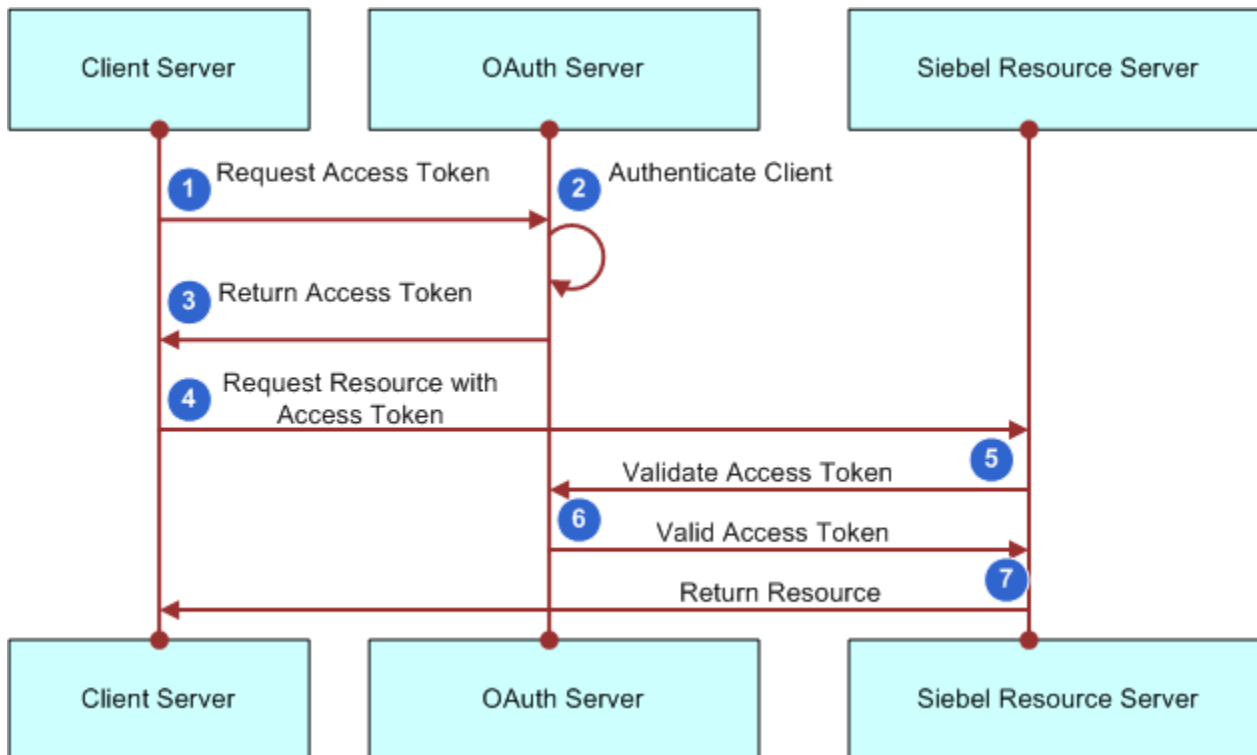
Client Server

OAuth Server

Siebel Resource Server

1 Request Access Token

2 Authenticate Client

3 Return Access Token

4 Request Resource with Access Token

5 Validate Access Token

6 Valid Access Token

7 Return Resource

Client Server

OAuth Server

Siebel Resource Server